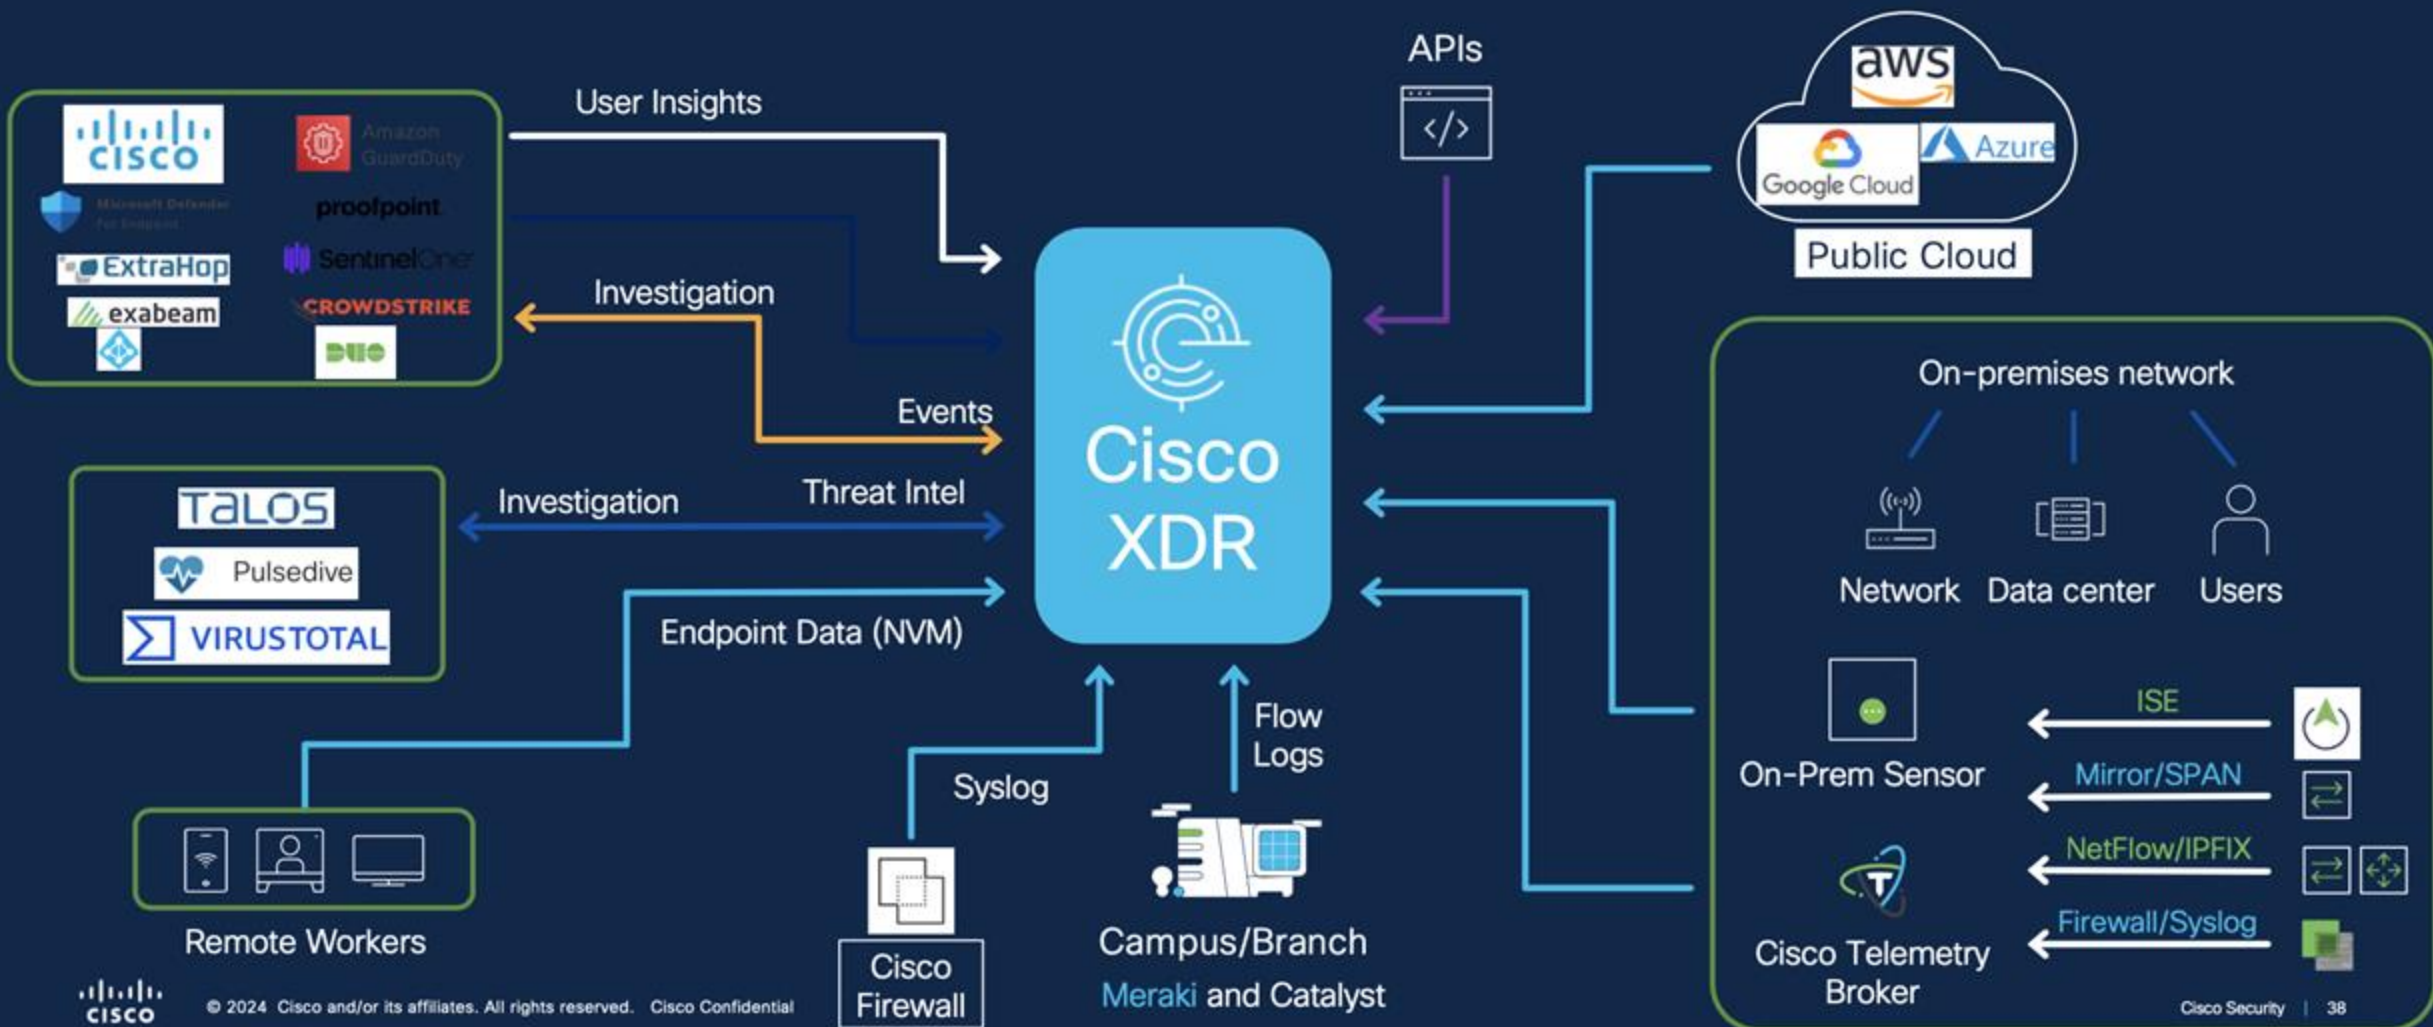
cisco
Amazon GuardDuty
Microsoft Defender for Endpoint
proofpoint
ExtraHop
SentinelOne
exabeam
CROWDSTRIKE
DUO

User Insights
Investigation
Events

APIs

aws
Google Cloud
Azure
Public Cloud

Cisco XDR

TALOS
Pulsedive
VIRUSTOTAL

Investigation
Threat Intel
Endpoint Data (NVM)

On-premises network
Network
Data center
Users

On-Prem Sensor
ISE
Mirror/SPAN
NetFlow/IPFIX
Firewall/Syslog
Cisco Telemetry Broker

Remote Workers

Syslog
Cisco Firewall

Flow Logs
Campus/Branch
Meraki and Catalyst

cisco
© 2024 Cisco and/or its affiliates. All rights reserved. Cisco Confidential
Cisco Security | 38